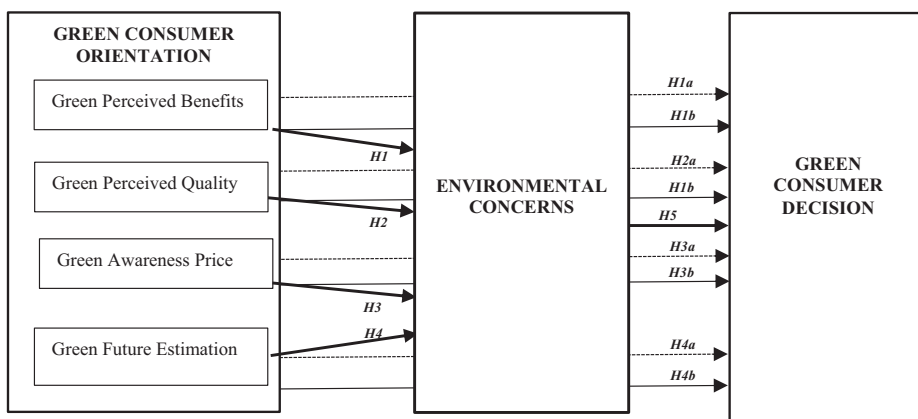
GREEN CONSUMER ORIENTATION

Green Perceived Benefits

Green Perceived Quality

Green Awareness Price

Green Future Estimation

H1

H2

H3

H4

ENVIRONMENTAL CONCERNS

H1a

H1b

H2a

H1b

H5

H3a

H3b

H4a

H4b

GREEN CONSUMER DECISION